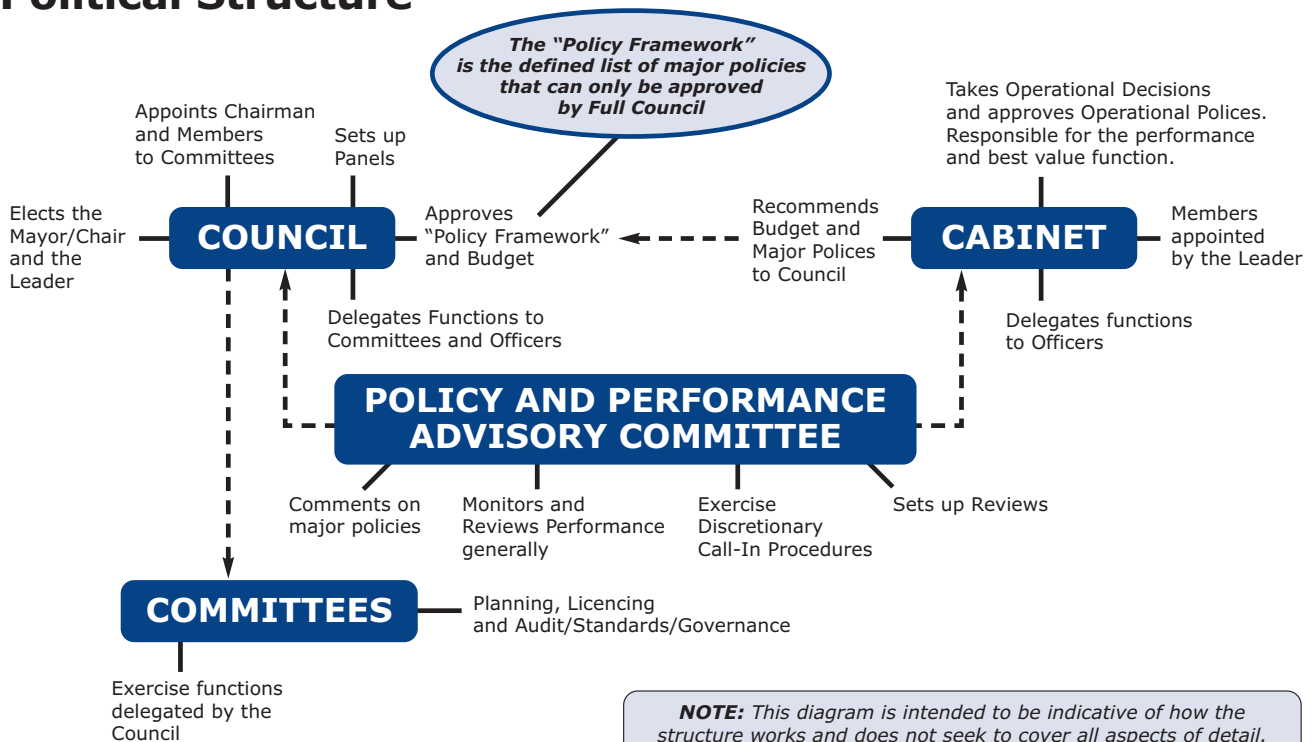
Political Structure

The "Policy Framework" is the defined list of major policies that can only be approved by Full Council

Appoints Chairman and Members to Committees

Sets up Panels

Elects the Mayor/Chair and the Leader

COUNCIL

Approves "Policy Framework" and Budget

Delegates Functions to Committees and Officers

Takes Operational Decisions and approves Operational Polices. Responsible for the performance and best value function.

Recommends Budget and Major Polices to Council

CABINET

Members appointed by the Leader

Delegates functions to Officers

POLICY AND PERFORMANCE ADVISORY COMMITTEE

Comments on major policies

Monitors and Reviews Performance generally

Exercise Discretionary Call-In Procedures

Sets up Reviews

COMMITTEES

Planning, Licencing and Audit/Standards/Governance

Exercise functions delegated by the Council

NOTE: This diagram is intended to be indicative of how the structure works and does not seek to cover all aspects of detail.